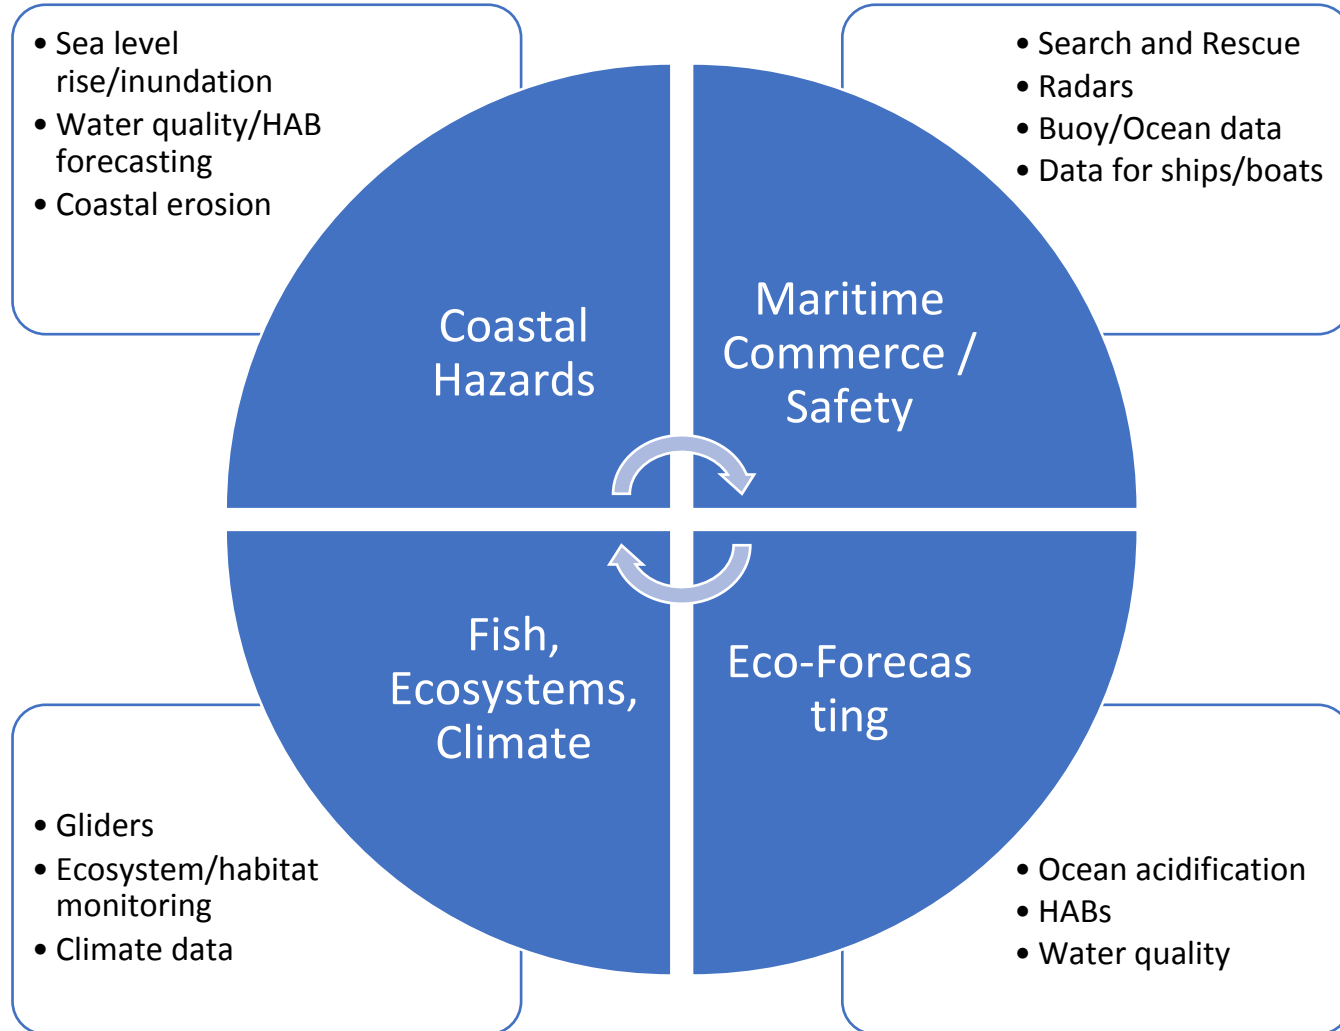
• Sea level rise/inundation
• Water quality/HAB forecasting
• Coastal erosion

• Search and Rescue
• Radars
• Buoy/Ocean data
• Data for ships/boats

Coastal Hazards

Maritime Commerce / Safety

Fish, Ecosystems, Climate

Eco-Forecasting

• Gliders
• Ecosystem/habitat monitoring
• Climate data

• Ocean acidification
• HABs
• Water quality